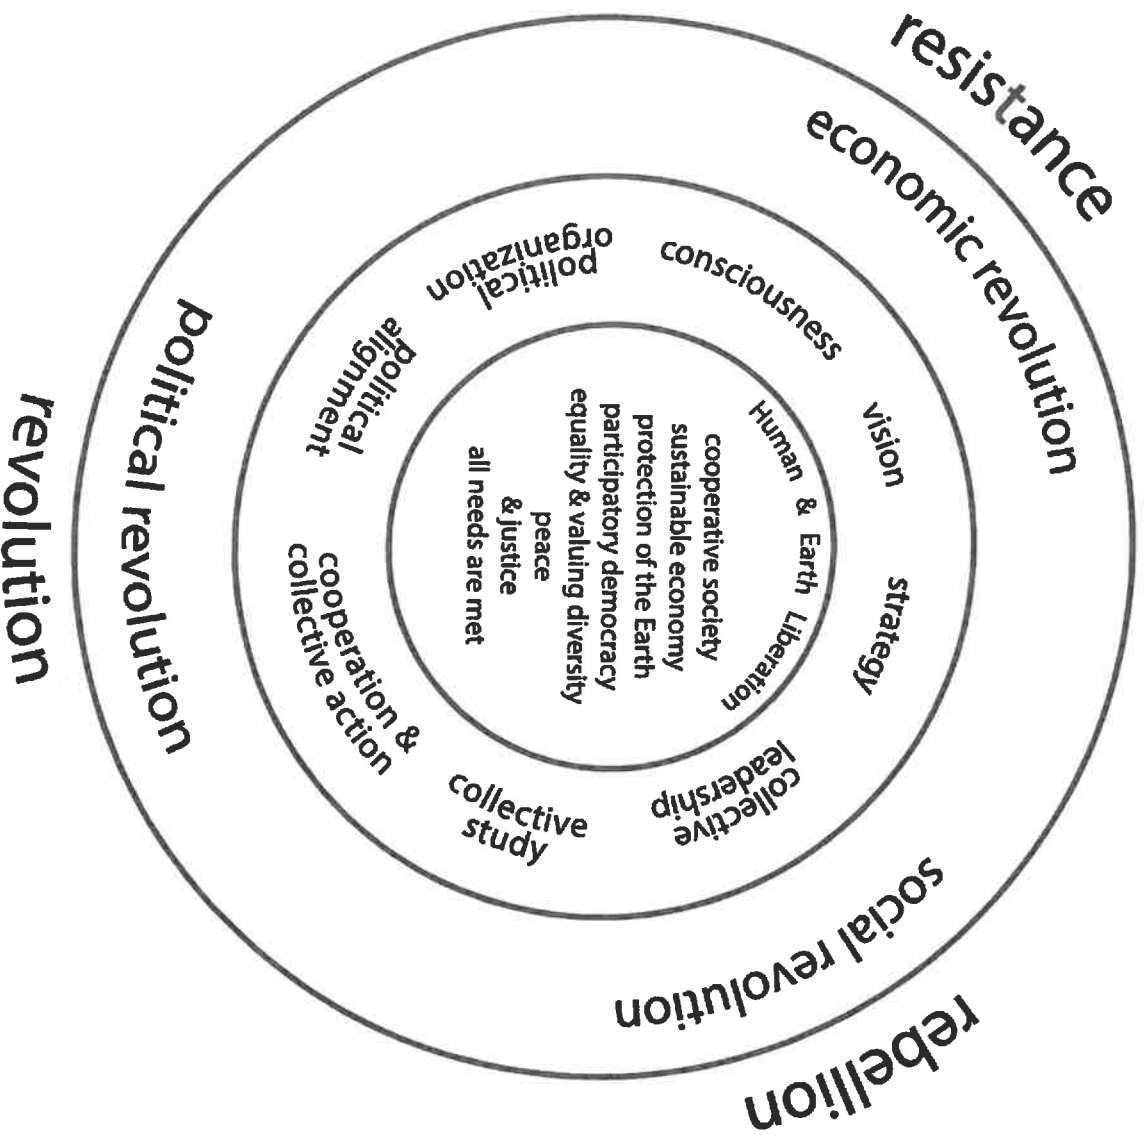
resistance

economic revolution

political revolution

revolution

social revolution

rebellion

political organization

consciousness

vision

strategy

collective leadership

collective study

cooperation & collective action

political alignment

Human & Earth Liberation

cooperative society
sustainable economy
protection of the Earth
participatory democracy
equality & valuing diversity
peace
& justice
all needs are met